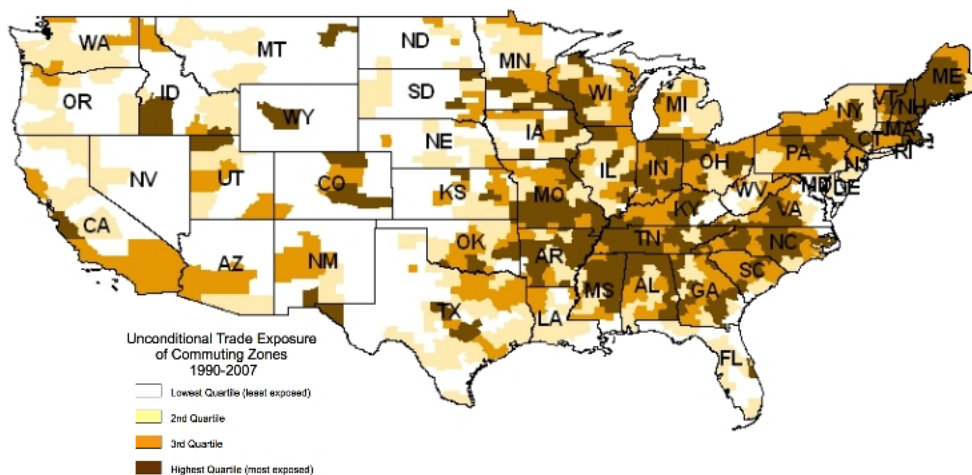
WA
MT
ND
MN
ME
OR
ID
SD
WI
VT
NH
WY
MI
NY
MA
CT
RI
IA
NE
PA
NJ
NV
UT
CO
IL
IN
OH
MD
DE
KS
MO
WV
CA
KY
VA
OK
TN
NC
AZ
NM
AR
SC
MS
AL
GA
TX
LA
FL

Unconditional Trade Exposure of Commuting Zones 1990-2007

Lowest Quartile (least exposed)
2nd Quartile
3rd Quartile
Highest Quartile (most exposed)